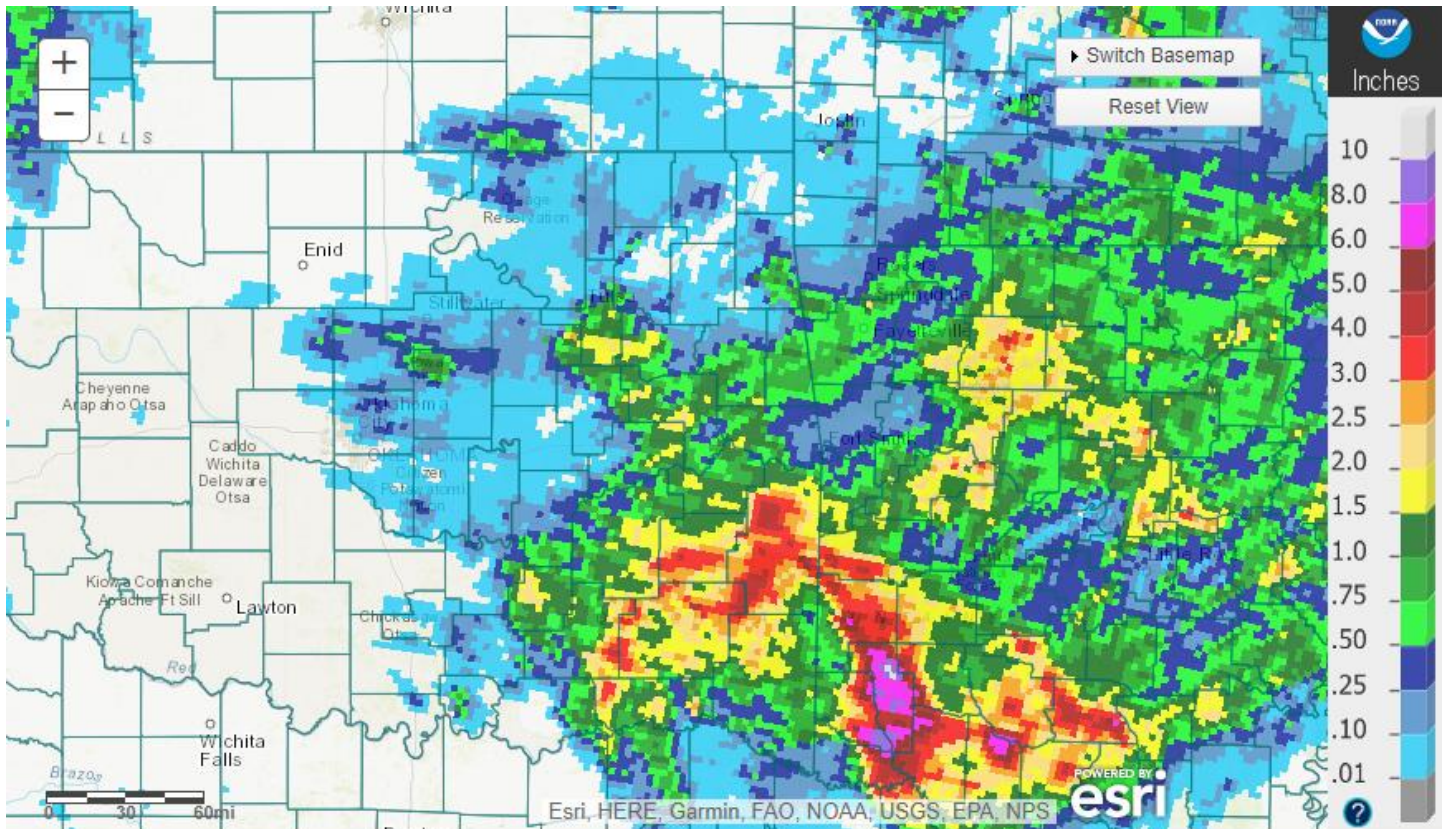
Wichita
+
−
Switch Basemap
Reset View
Inches
10
8.0
6.0
5.0
4.0
3.0
2.5
2.0
1.5
1.0
.75
.50
.25
.10
.01
Joplin
Reservation
Enid
Stillwater
Fayetteville
Cheyenne Arapaho Otsa
Oklahoma City
Fort Smith
Caddo Wichita Delaware Otsa
Citizen Potawatomi Nation
Little Rock
Kiowa Comanche Apache Ft Sill
Lawton
Chickasaw Otsa
Red
Wichita Falls
Brazos
0 30 60mi
Esri, HERE, Garmin, FAO, NOAA, USGS, EPA, NPS
POWERED BY esri
?